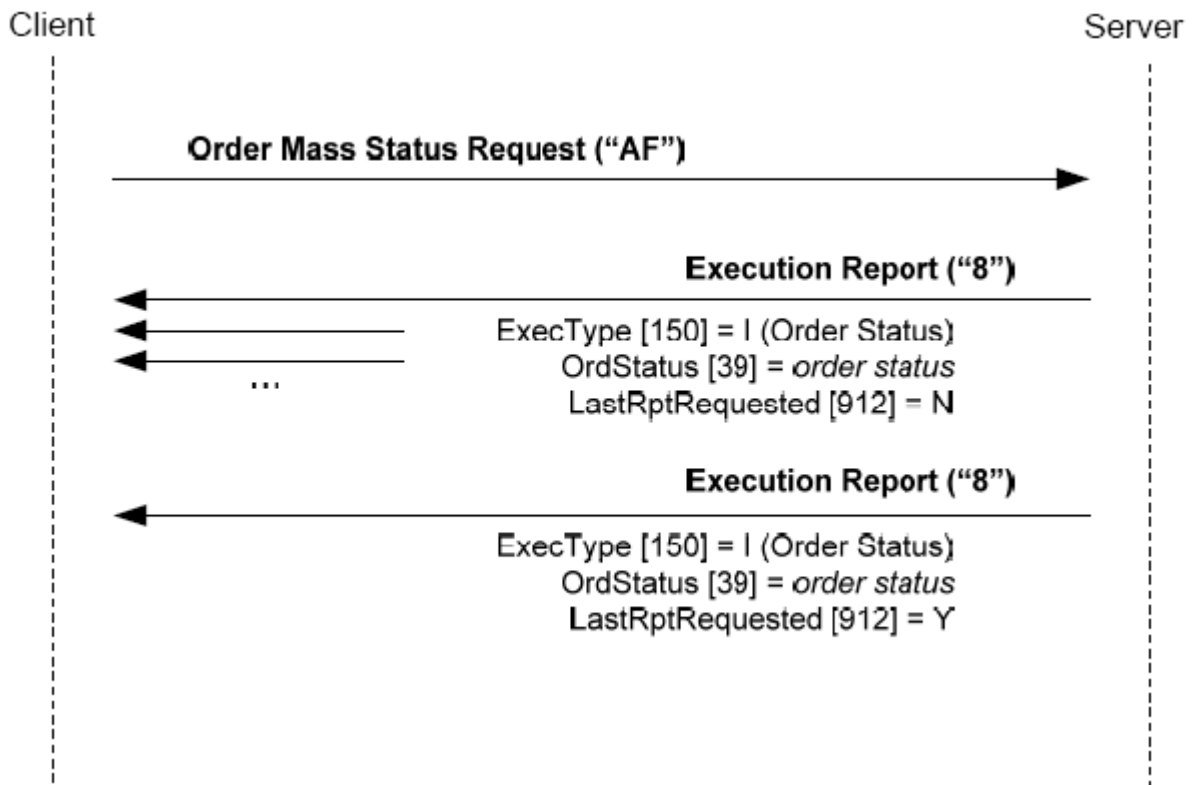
Client

Server

Order Mass Status Request (“AF”)

Execution Report (“8”)

ExecType [150] = I (Order Status)
OrdStatus [39] = *order status*
LastRptRequested [912] = N

...

Execution Report (“8”)

ExecType [150] = I (Order Status)
OrdStatus [39] = *order status*
LastRptRequested [912] = Y